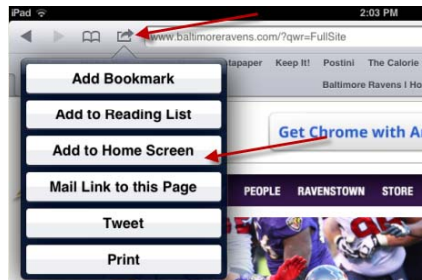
iPad
2:03 PM
www.baltimoreravens.com/?qwr=FullSite
Instapaper Keep It! Postini The Calorie
Baltimore Ravens | H
Add Bookmark
Add to Reading List
Add to Home Screen
Mail Link to this Page
Tweet
Print
Get Chrome with A
PEOPLE RAVENSTOWN STORE